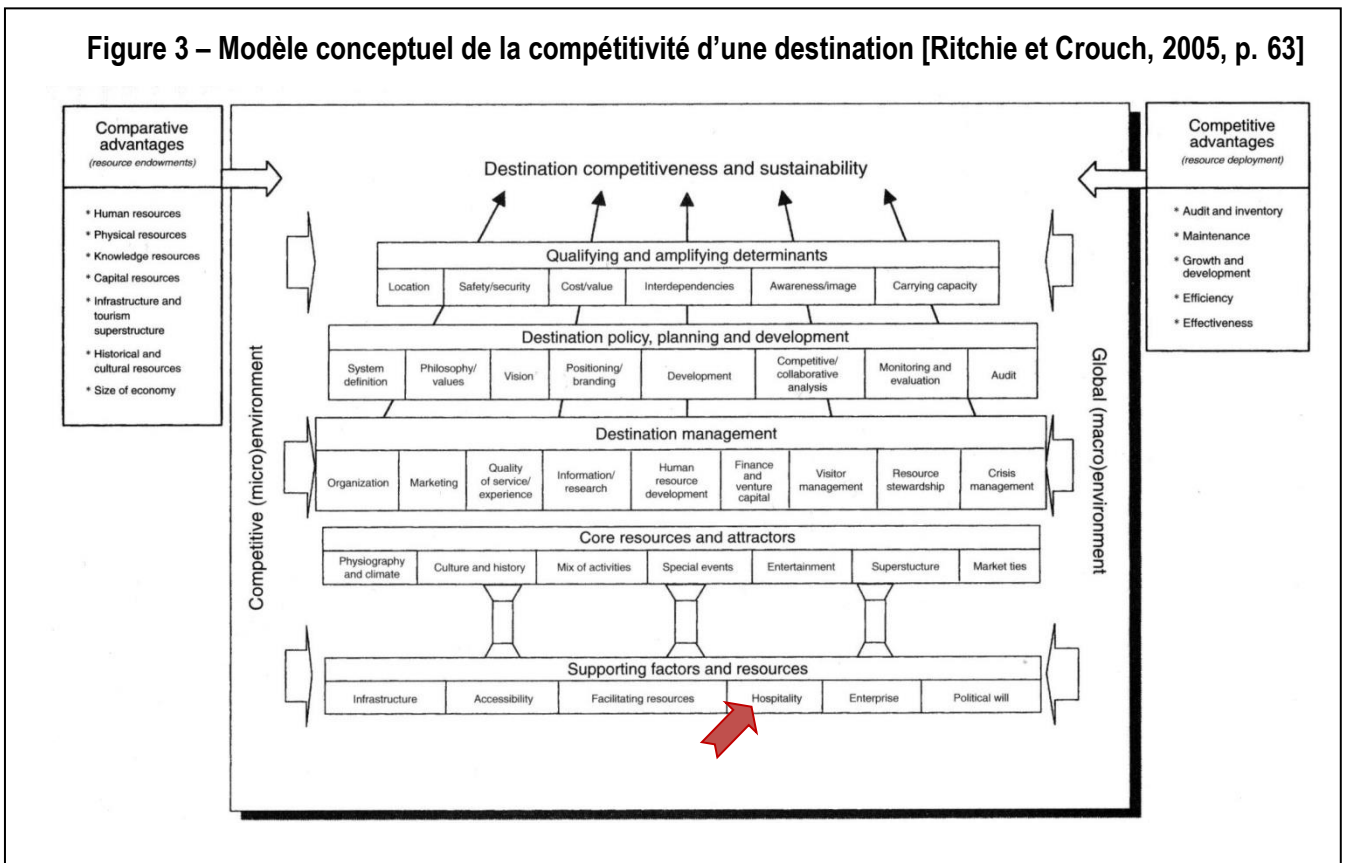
Figure 3 – Modèle conceptuel de la compétitivité d'une destination [Ritchie et Crouch, 2005, p. 63]

Comparative advantages
(resource endowments)

* Human resources
* Physical resources
* Knowledge resources
* Capital resources
* Infrastructure and tourism superstructure
* Historical and cultural resources
* Size of economy

Competitive advantages
(resource deployment)

* Audit and inventory
* Maintenance
* Growth and development
* Efficiency
* Effectiveness

Destination competitiveness and sustainability

Qualifying and amplifying determinants

| Location | Safety/security | Cost/value | Interdependencies | Awareness/image | Carrying capacity |
|---|---|---|---|---|---|

Destination policy, planning and development

| System definition | Philosophy/ values | Vision | Positioning/ branding | Development | Competitive/ collaborative analysis | Monitoring and evaluation | Audit |
|---|---|---|---|---|---|---|---|

Destination management

| Organization | Marketing | Quality of service/ experience | Information/ research | Human resource development | Finance and venture capital | Visitor management | Resource stewardship | Crisis management |
|---|---|---|---|---|---|---|---|---|

Core resources and attractors

| Physiography and climate | Culture and history | Mix of activities | Special events | Entertainment | Superstucture | Market ties |
|---|---|---|---|---|---|---|

Supporting factors and resources

| Infrastructure | Accessibility | Facilitating resources | Hospitality | Enterprise | Political will |
|---|---|---|---|---|---|

Competitive (micro)environment

Global (macro)environment